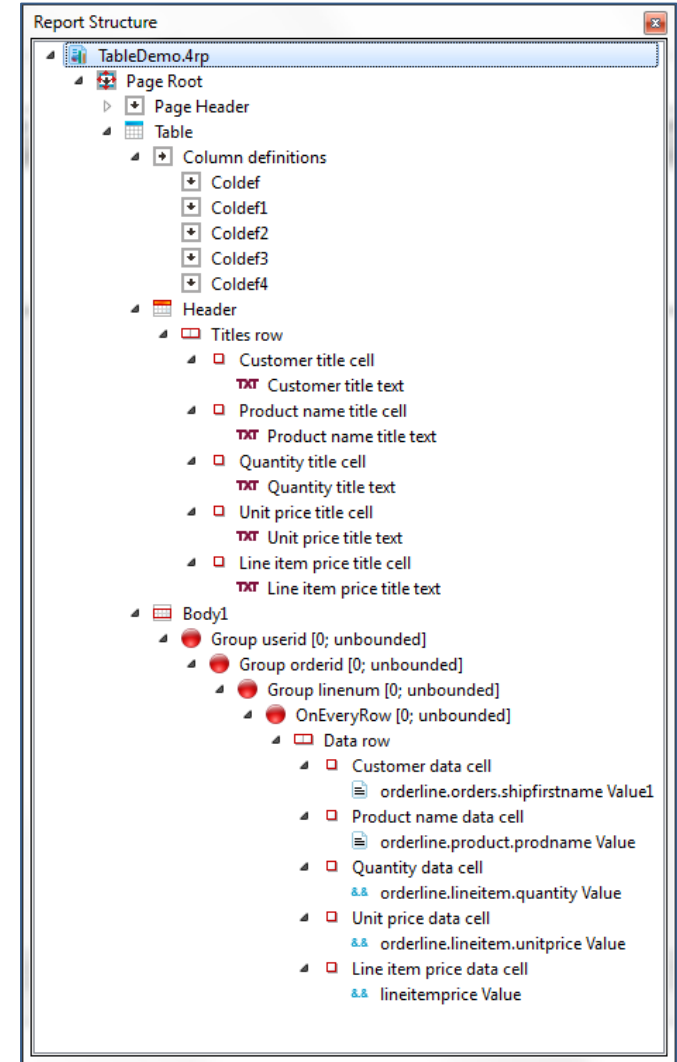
Report Structure

TableDemo.4rp
Page Root
Page Header
Table
Column definitions
Coldef
Coldef1
Coldef2
Coldef3
Coldef4
Header
Titles row
Customer title cell
TXT Customer title text
Product name title cell
TXT Product name title text
Quantity title cell
TXT Quantity title text
Unit price title cell
TXT Unit price title text
Line item price title cell
TXT Line item price title text
Body1
Group userid [0; unbounded]
Group orderid [0; unbounded]
Group linenum [0; unbounded]
OnEveryRow [0; unbounded]
Data row
Customer data cell
orderline.orders.shipfirstname Value1
Product name data cell
orderline.product.prodname Value
Quantity data cell
orderline.lineitem.quantity Value
Unit price data cell
orderline.lineitem.unitprice Value
Line item price data cell
lineitemprice Value